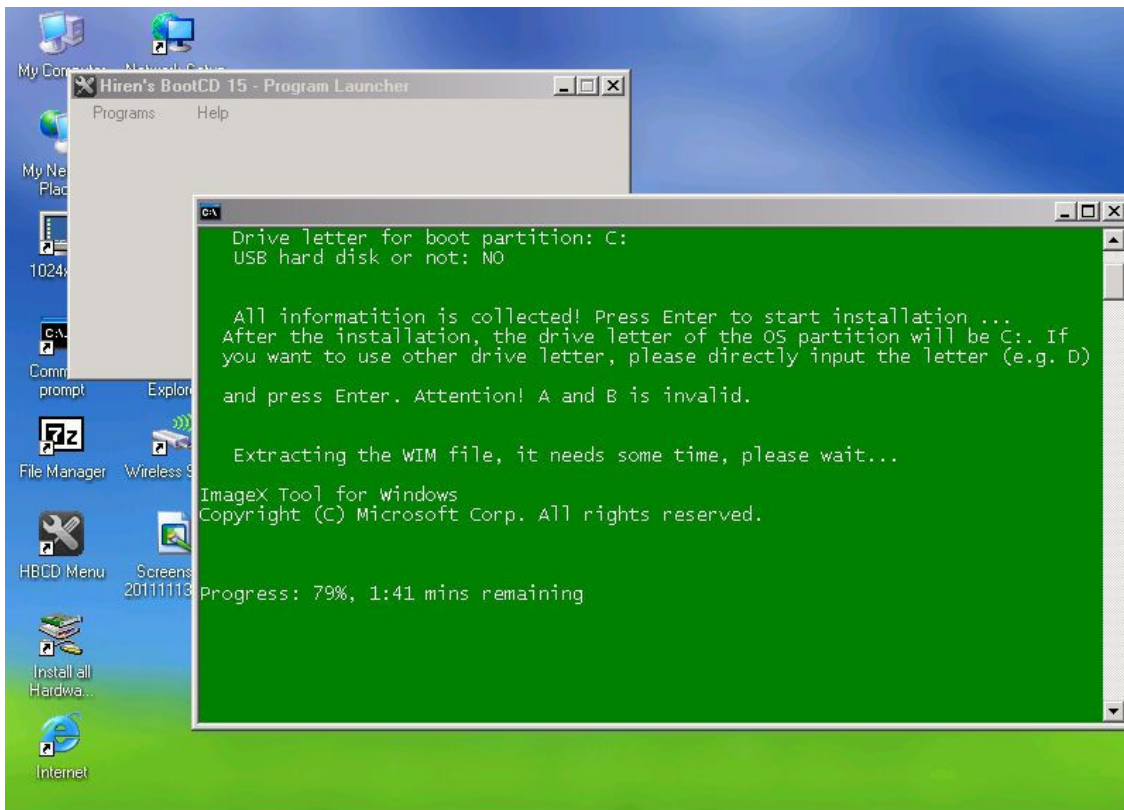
My Com

Hiren's BootCD 15 - Program Launcher

Programs Help

My Ne Plac

1024

Comm prompt

Explor

File Manager

Wireless

HBCD Menu

Screens 20111113

Install all Hardwa...

Internet

C:\

Drive letter for boot partition: C:
USB hard disk or not: NO

All informatition is collected! Press Enter to start installation ...
After the installation, the drive letter of the OS partition will be C:. If you want to use other drive letter, please directly input the letter (e.g. D)

and press Enter. Attention! A and B is invalid.

Extracting the WIM file, it needs some time, please wait...

ImageX Tool for Windows
Copyright (C) Microsoft Corp. All rights reserved.

Progress: 79%, 1:41 mins remaining